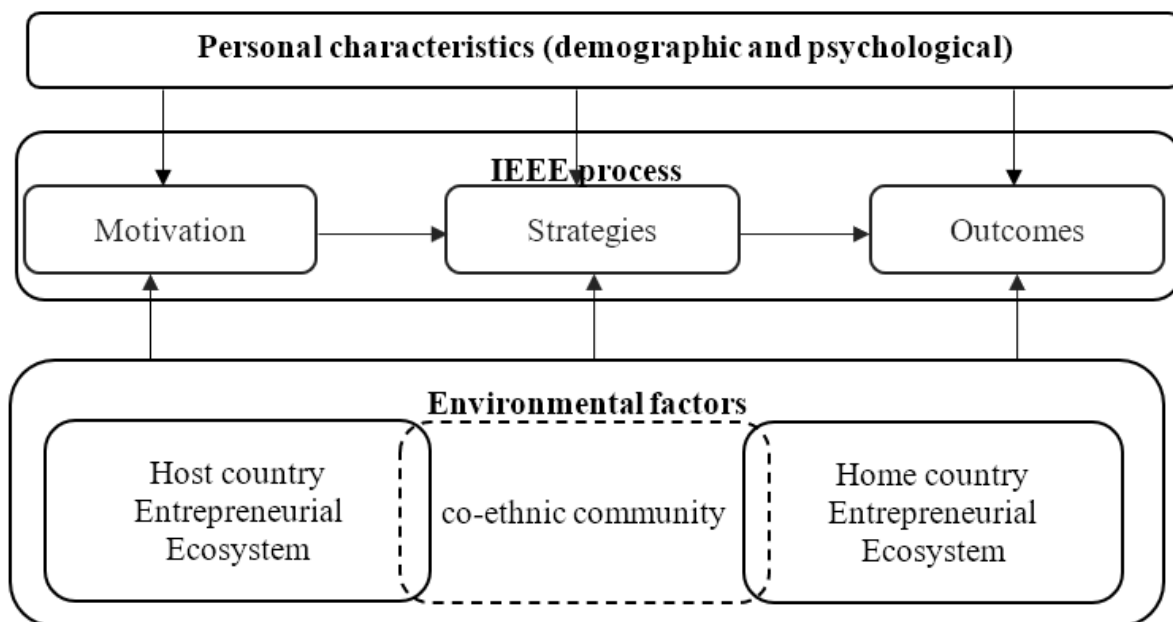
Personal characteristics (demographic and psychological)

IEEE process

Motivation

Strategies

Outcomes

Environmental factors

Host country Entrepreneurial Ecosystem

co-ethnic community

Home country Entrepreneurial Ecosystem